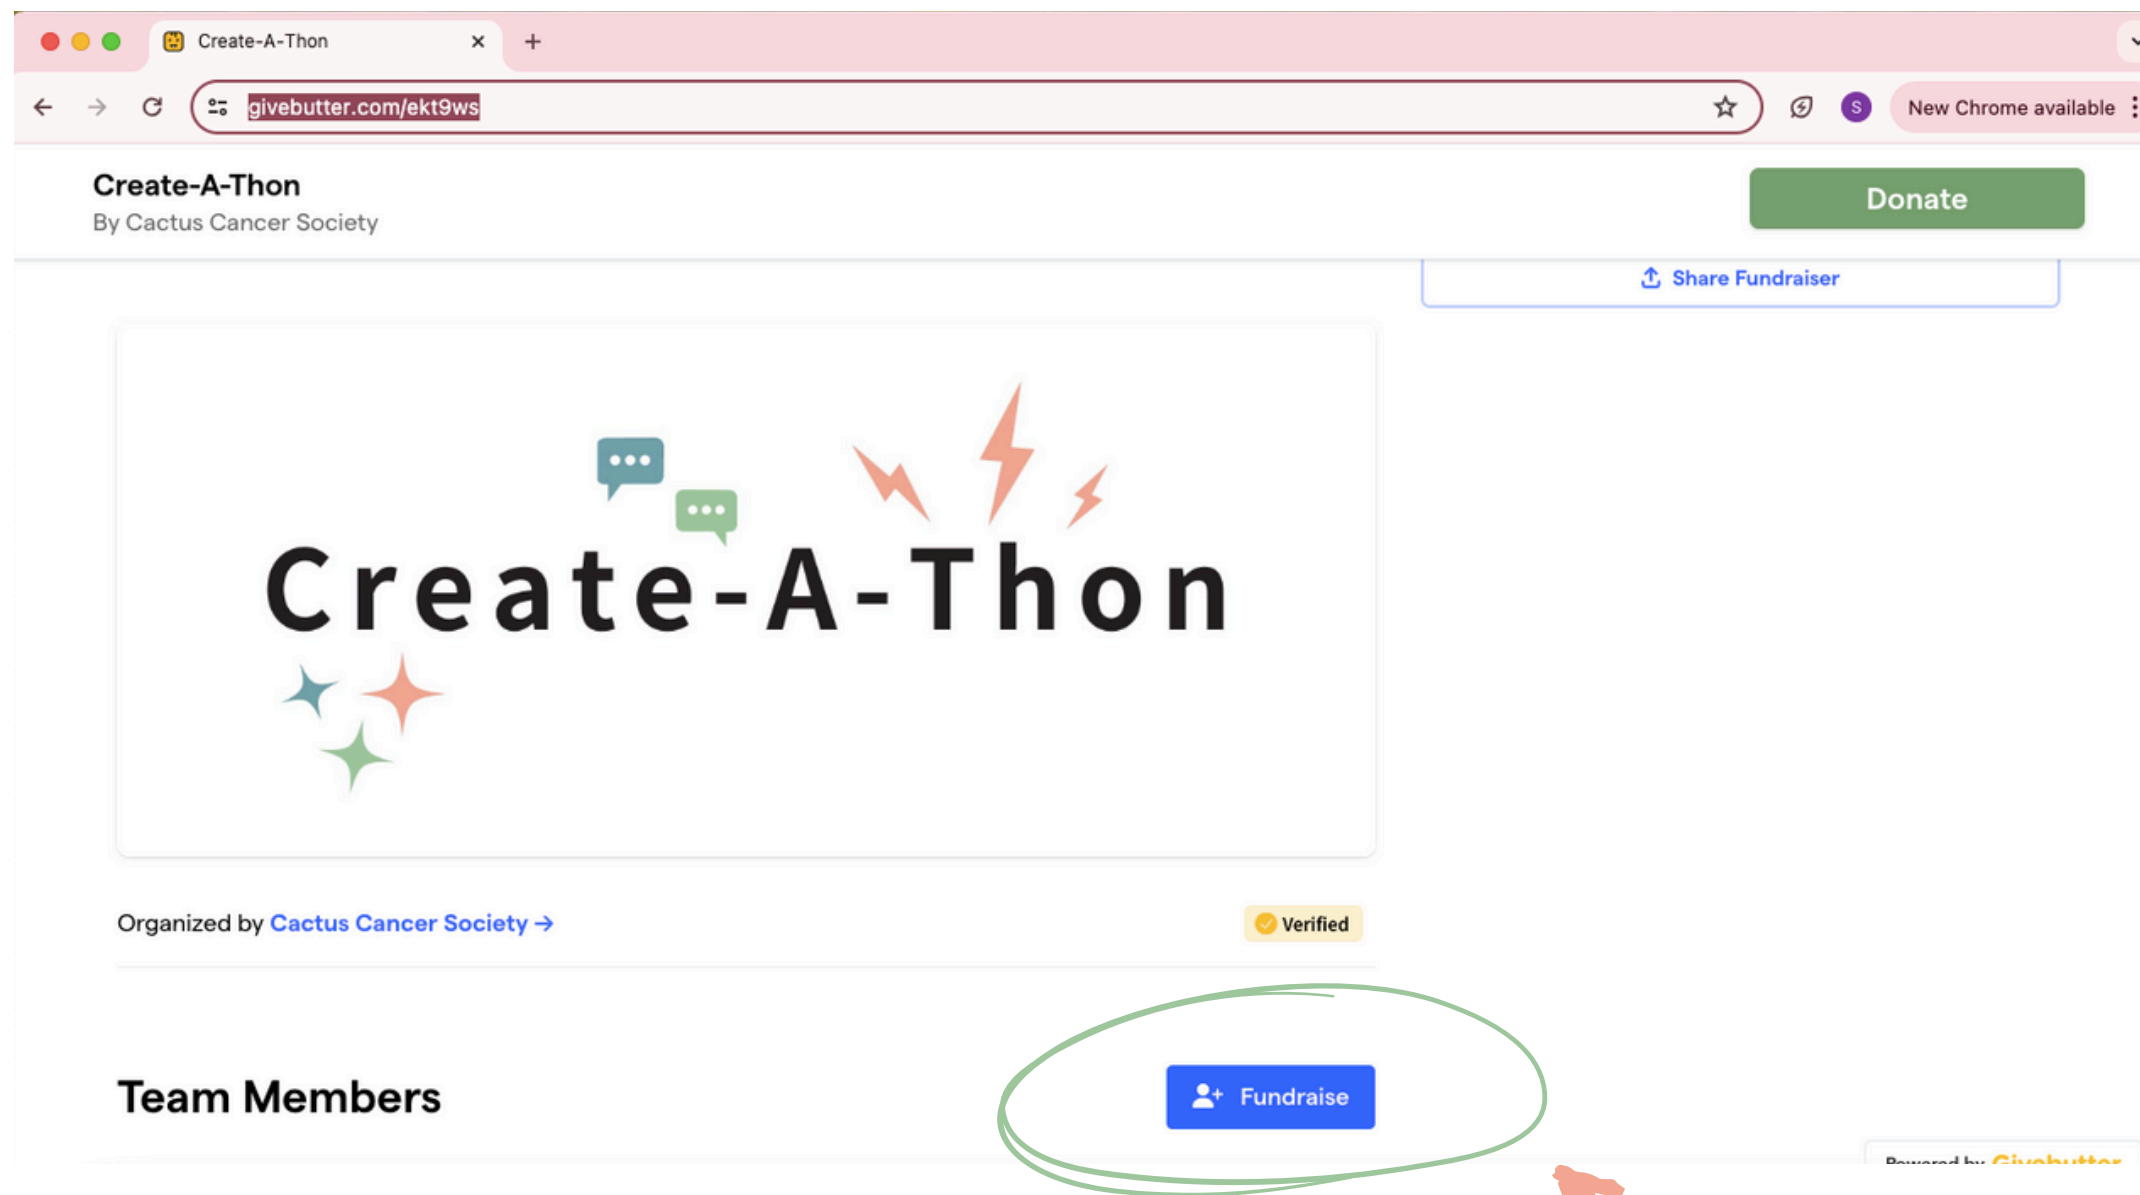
Create-A-Thon

givebutter.com/ekt9ws

S

New Chrome available

Create-A-Thon
By Cactus Cancer Society

Donate

Share Fundraiser

Create-A-Thon

Organized by Cactus Cancer Society →

Verified

Team Members

Fundraise

Powered by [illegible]